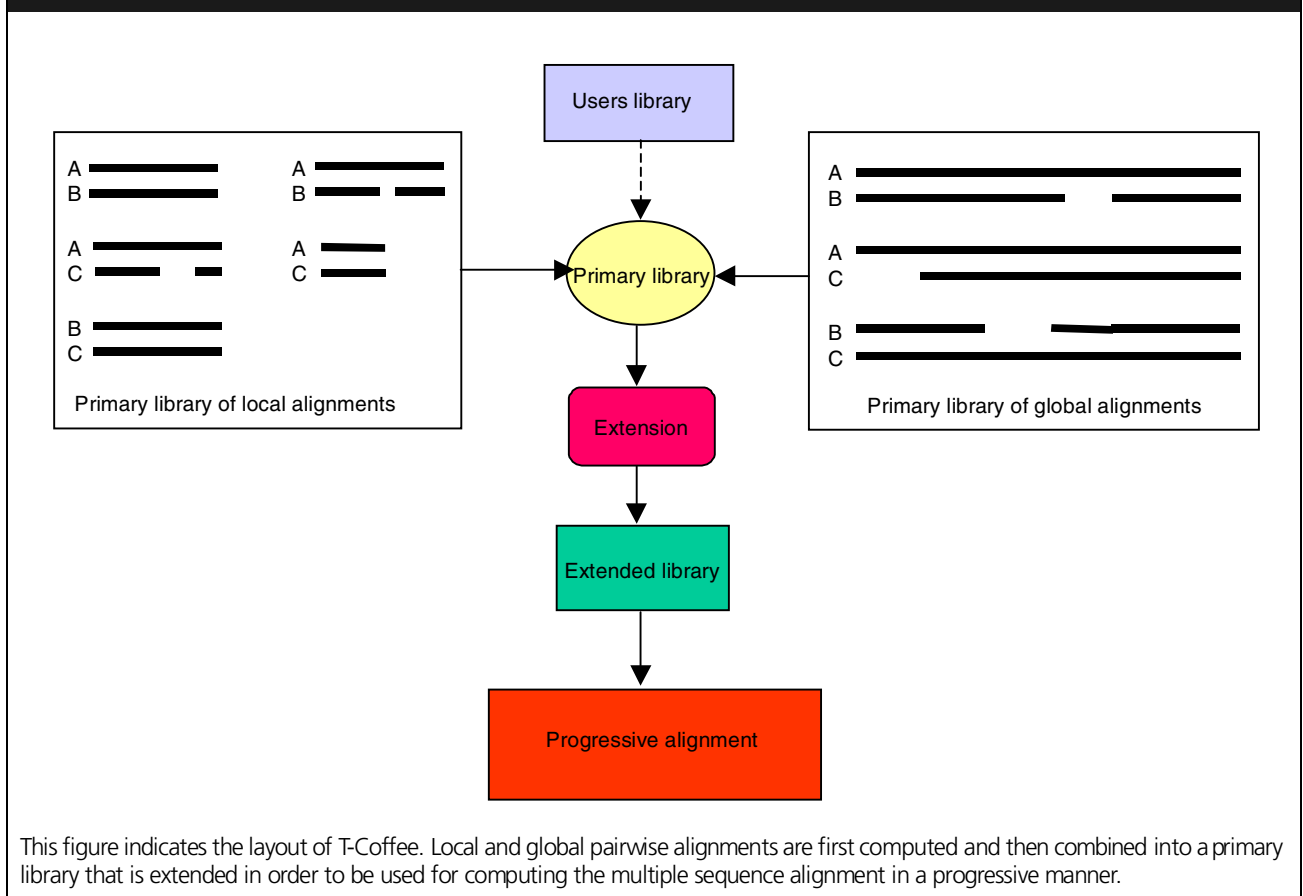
Users library

A
B

A
B

A
C

A
C

B
C

Primary library of local alignments

Primary library

A
B

A
C

B
C

Primary library of global alignments

Extension

Extended library

Progressive alignment

This figure indicates the layout of T-Coffee. Local and global pairwise alignments are first computed and then combined into a primary library that is extended in order to be used for computing the multiple sequence alignment in a progressive manner.